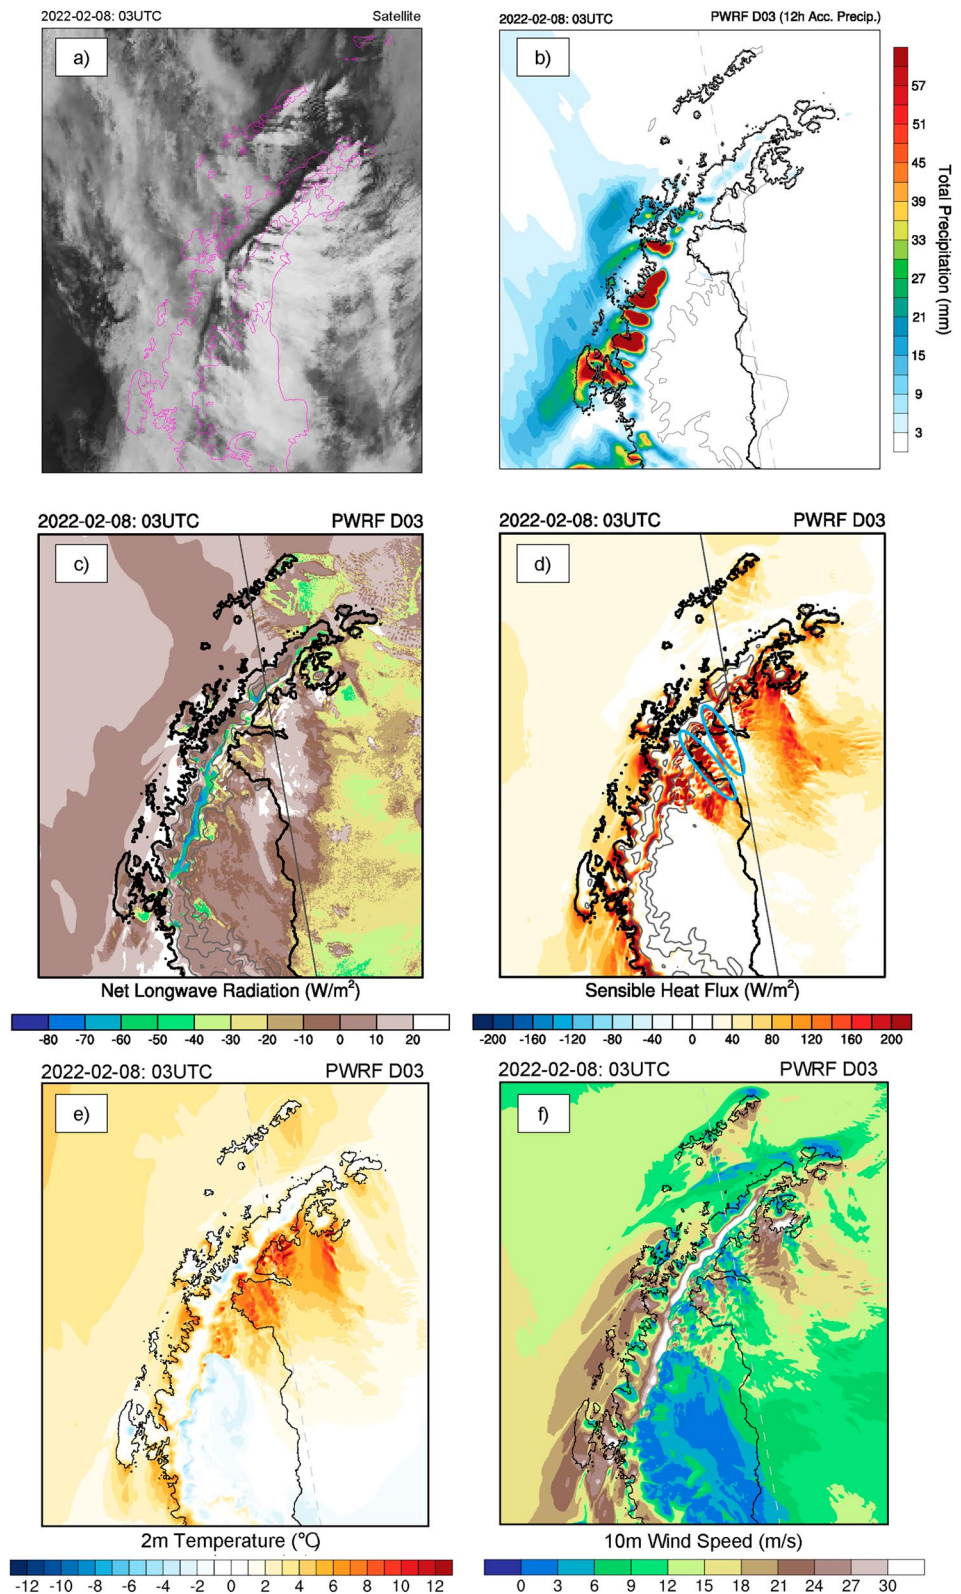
2022-02-08: 03UTC Satellite

a)

2022-02-08: 03UTC PWRF D03 (12h Acc. Precip.)

b)

57
51
45
39
33
27
21
15
9
3

Total Precipitation (mm)

2022-02-08: 03UTC PWRF D03

c)

Net Longwave Radiation (W/m$^2$)

-80 -70 -60 -50 -40 -30 -20 -10 0 10 20

2022-02-08: 03UTC PWRF D03

d)

Sensible Heat Flux (W/m$^2$)

-200 -160 -120 -80 -40 0 40 80 120 160 200

2022-02-08: 03UTC PWRF D03

e)

2m Temperature (°C)

-12 -10 -8 -6 -4 -2 0 2 4 6 8 10 12

2022-02-08: 03UTC PWRF D03

f)

10m Wind Speed (m/s)

0 3 6 9 12 15 18 21 24 27 30